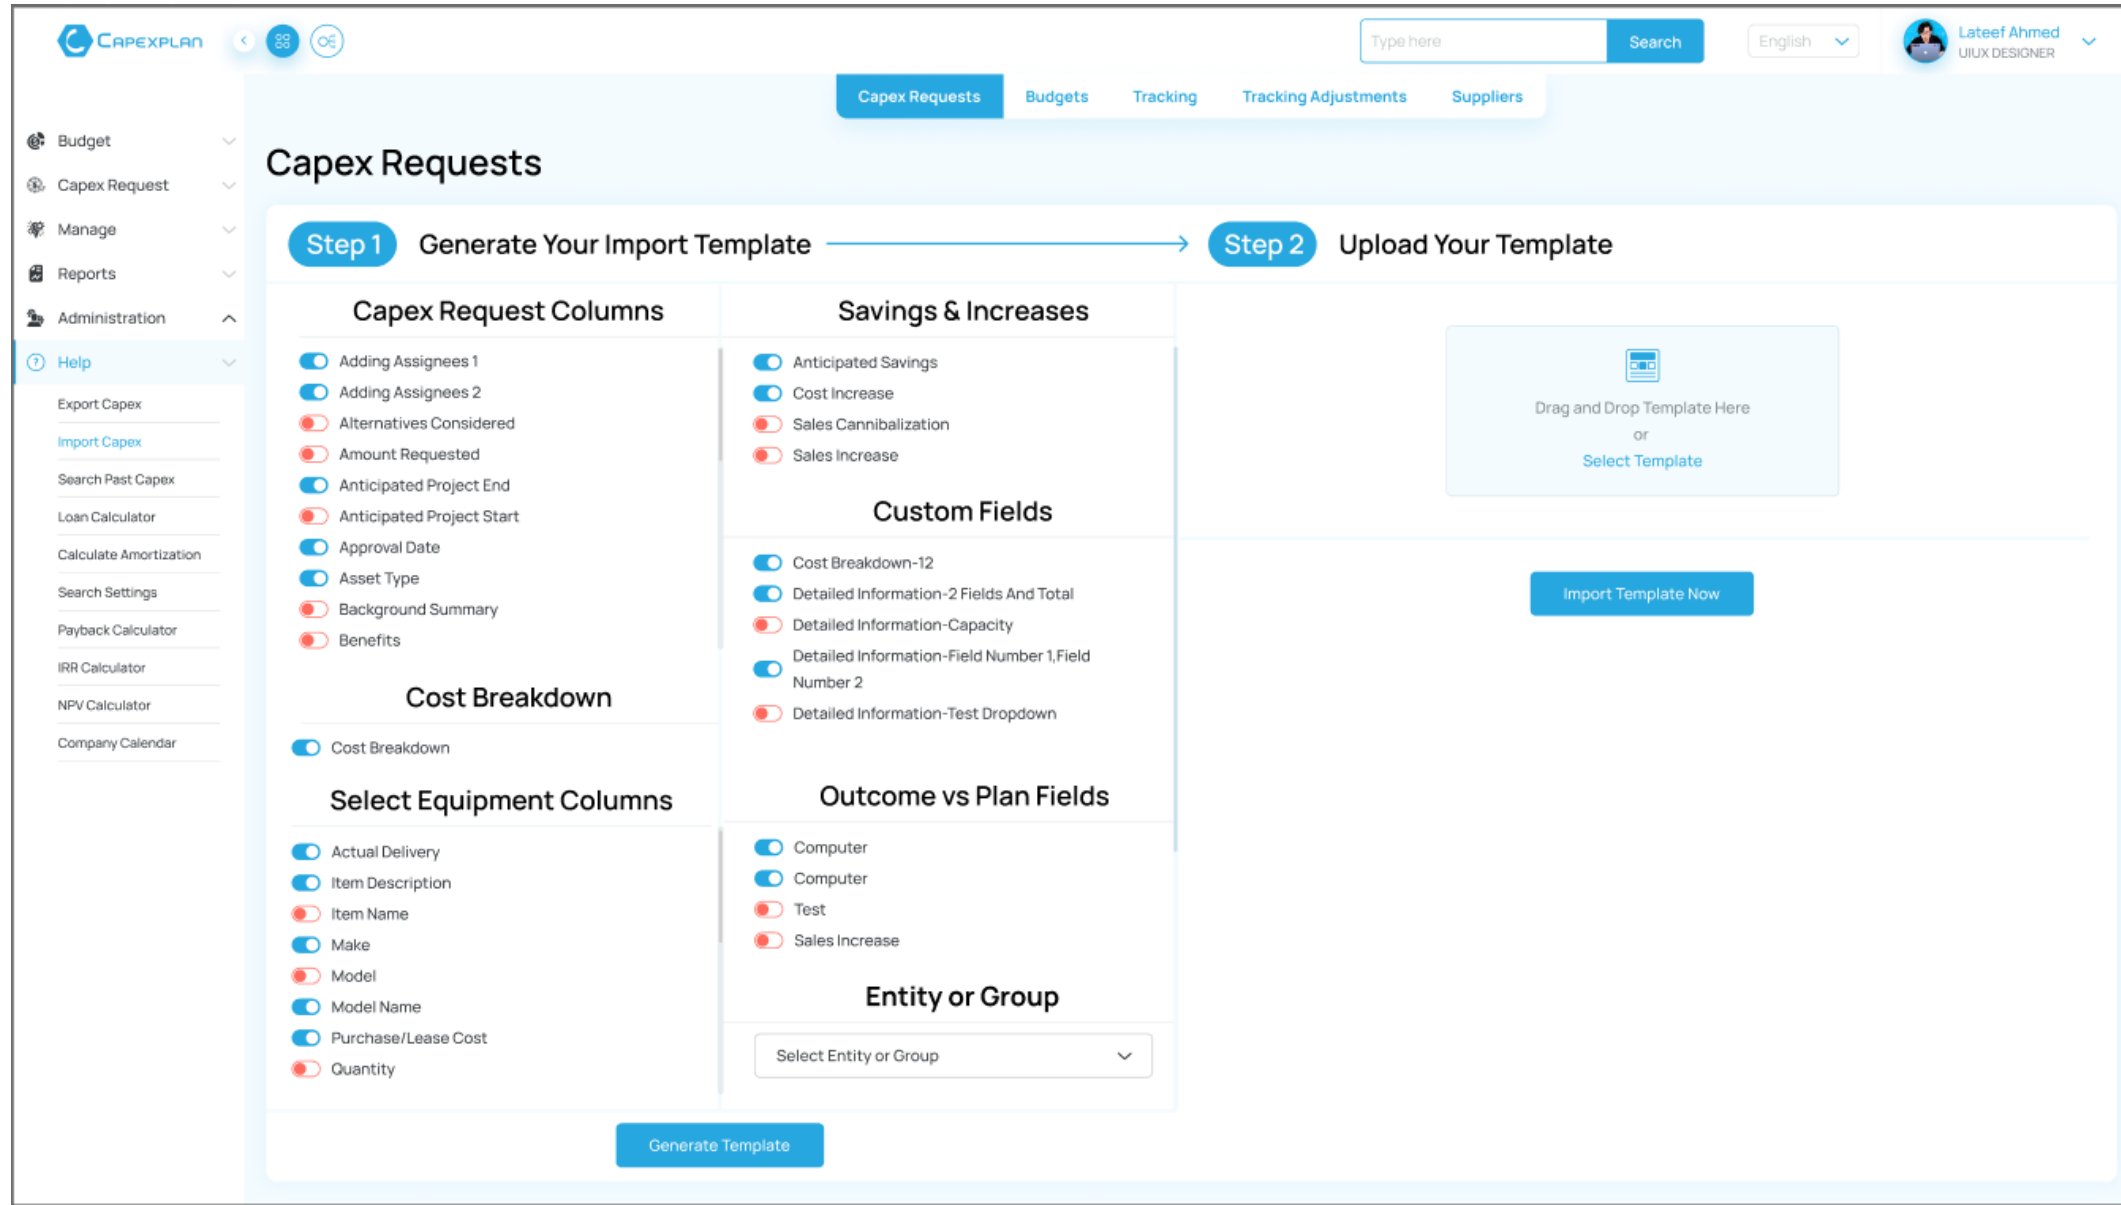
CAPEXPLAN

Type here
Search
English
Lateef Ahmed
UIUX DESIGNER

Capex Requests | Budgets | Tracking | Tracking Adjustments | Suppliers

Budget
Capex Request
Manage
Reports
Administration
Help
Export Capex
Import Capex
Search Past Capex
Loan Calculator
Calculate Amortization
Search Settings
Payback Calculator
IRR Calculator
NPV Calculator
Company Calendar

Capex Requests

Step 1 Generate Your Import Template

Step 2 Upload Your Template

Capex Request Columns
Adding Assignees 1
Adding Assignees 2
Alternatives Considered
Amount Requested
Anticipated Project End
Anticipated Project Start
Approval Date
Asset Type
Background Summary
Benefits

Cost Breakdown
Cost Breakdown

Select Equipment Columns
Actual Delivery
Item Description
Item Name
Make
Model
Model Name
Purchase/Lease Cost
Quantity

Savings & Increases
Anticipated Savings
Cost Increase
Sales Cannibalization
Sales Increase

Custom Fields
Cost Breakdown-12
Detailed Information-2 Fields And Total
Detailed Information-Capacity
Detailed Information-Field Number 1,Field Number 2
Detailed Information-Test Dropdown

Outcome vs Plan Fields
Computer
Computer
Test
Sales Increase

Entity or Group
Select Entity or Group

Drag and Drop Template Here
or
Select Template

Import Template Now

Generate Template